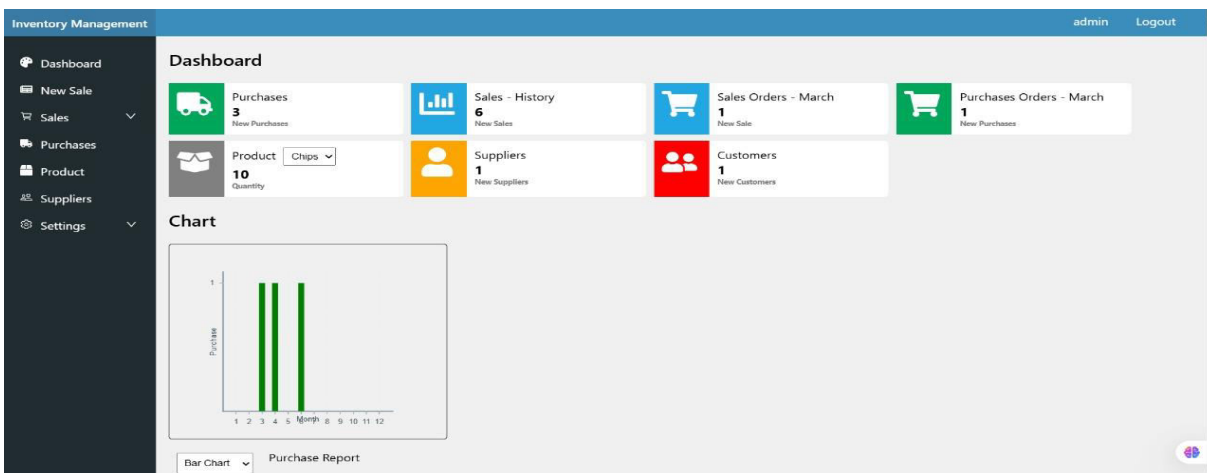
Inventory Management

admin Logout

Dashboard
New Sale
Sales
Purchases
Product
Suppliers
Settings

Dashboard

Purchases
3
New Purchases

Sales - History
6
New Sales

Sales Orders - March
1
New Sale

Purchases Orders - March
1
New Purchases

Product Chips
10
Quantity

Suppliers
1
New Suppliers

Customers
1
New Customers

Chart

1

Purchase

1 2 3 4 5 Month 8 9 10 11 12

Bar Chart Purchase Report